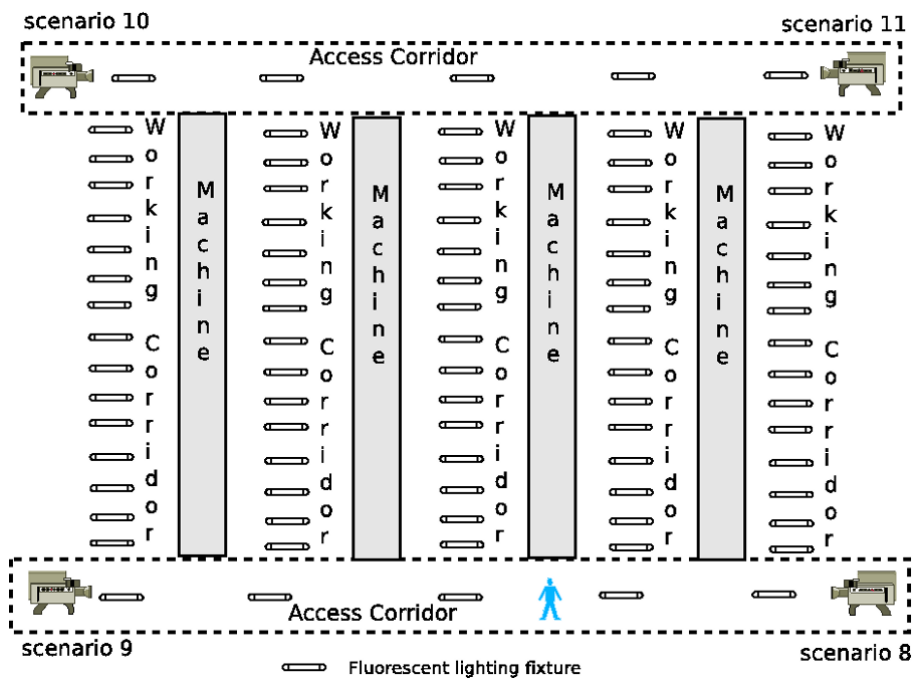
scenario 10

scenario 11

Access Corridor

Working Corridor

Machine

Working Corridor

Machine

Working Corridor

Machine

Working Corridor

Machine

Working Corridor

Access Corridor

scenario 9

scenario 8

Fluorescent lighting fixture